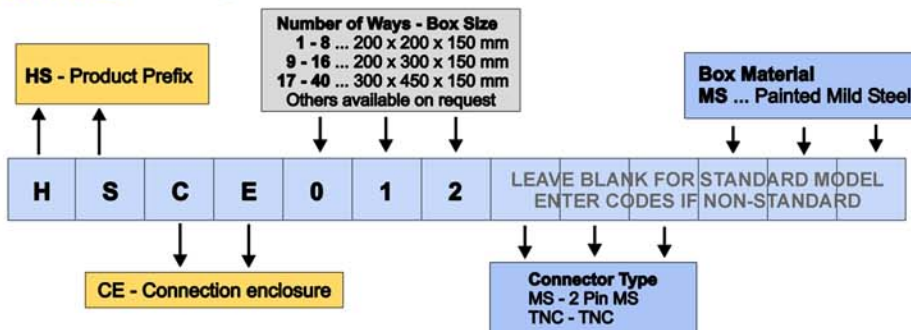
HS - Product Prefix

Number of Ways - Box Size
1 - 8 ... 200 x 200 x 150 mm
9 - 16 ... 200 x 300 x 150 mm
17 - 40 ... 300 x 450 x 150 mm
Others available on request

Box Material
MS ... Painted Mild Steel

| H | S | C | E | 0 | 1 | 2 | LEAVE BLANK FOR STANDARD MODEL ENTER CODES IF NON-STANDARD |
|---|---|---|---|---|---|---|---|

CE - Connection enclosure

Connector Type
MS - 2 Pin MS
TNC - TNC